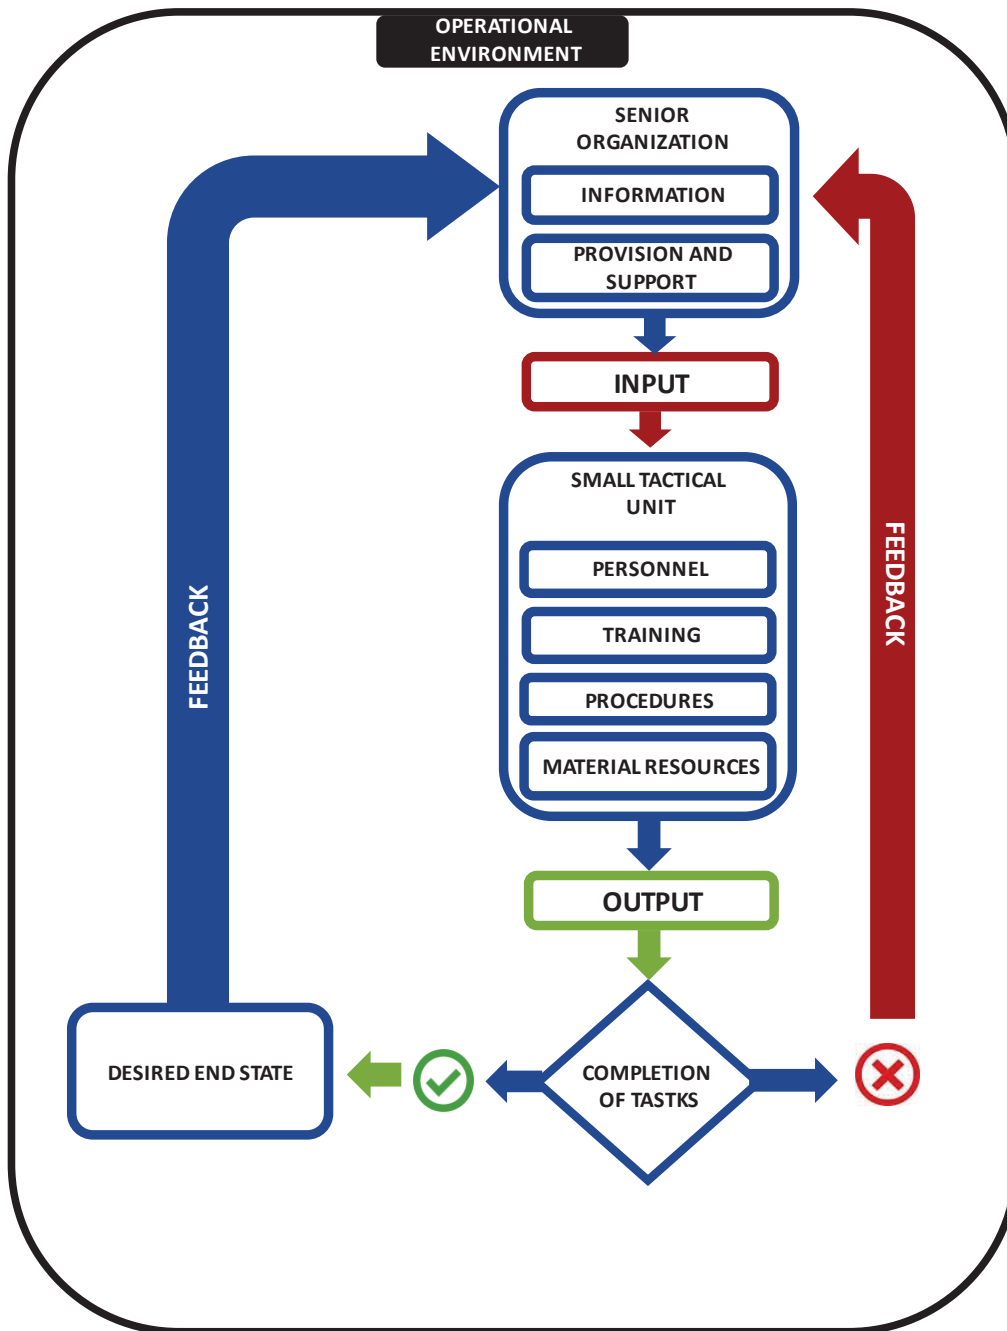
OPERATIONAL ENVIRONMENT

SENIOR ORGANIZATION

INFORMATION

PROVISION AND SUPPORT

INPUT

SMALL TACTICAL UNIT

PERSONNEL

TRAINING

PROCEDURES

MATERIAL RESOURCES

OUTPUT

FEEDBACK

FEEDBACK

DESIRED END STATE

COMPLETION OF TASTKS